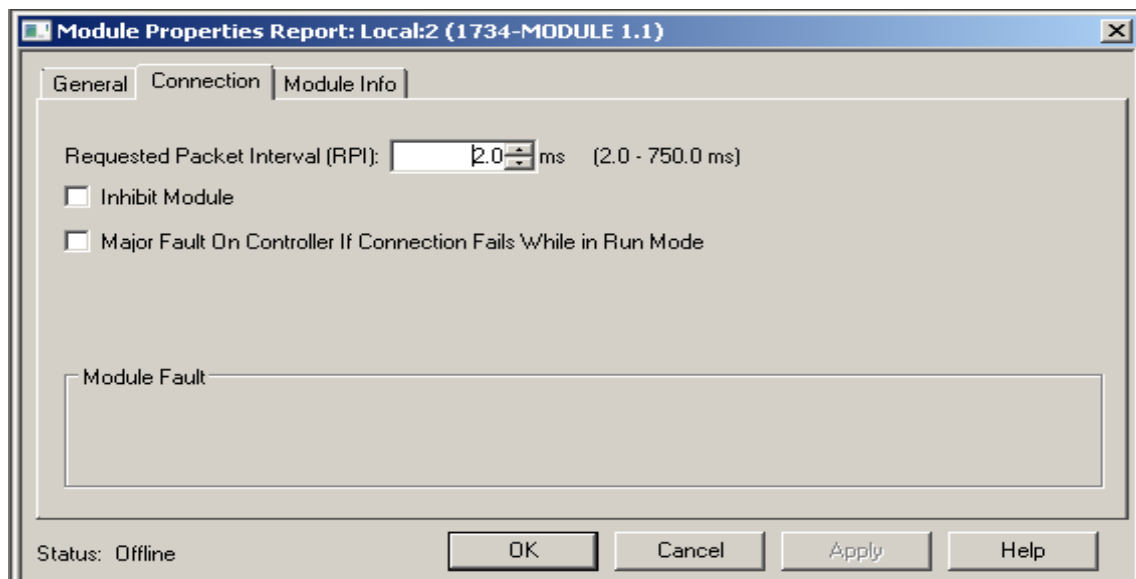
Module Properties Report: Local:2 (1734-MODULE 1.1)

General | Connection | Module Info

Requested Packet Interval (RPI): 2.0 ms (2.0 - 750.0 ms)

Inhibit Module

Major Fault On Controller If Connection Fails While in Run Mode

Module Fault

Status: Offline

OK | Cancel | Apply | Help